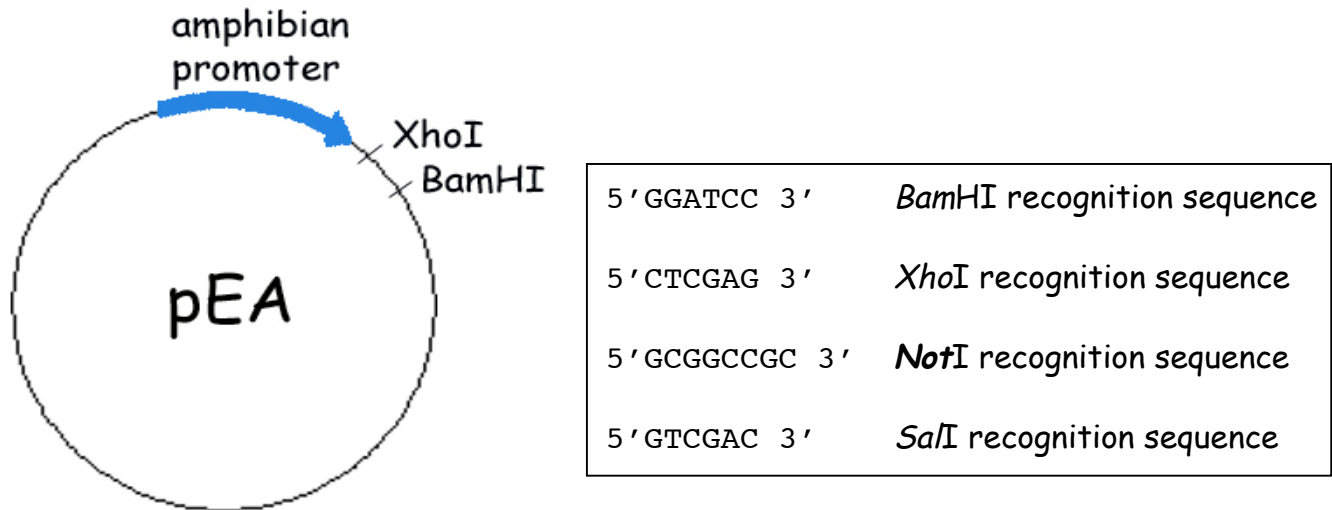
amphibian promoter

XhoI

BamHI

pEA

| | |
|---|---|
| 5’GGATCC 3’ | BamHI recognition sequence |
| 5’CTCGAG 3’ | XhoI recognition sequence |
| 5’GCGGCCGC 3’ | NotI recognition sequence |
| 5’GTCGAC 3’ | SalI recognition sequence |